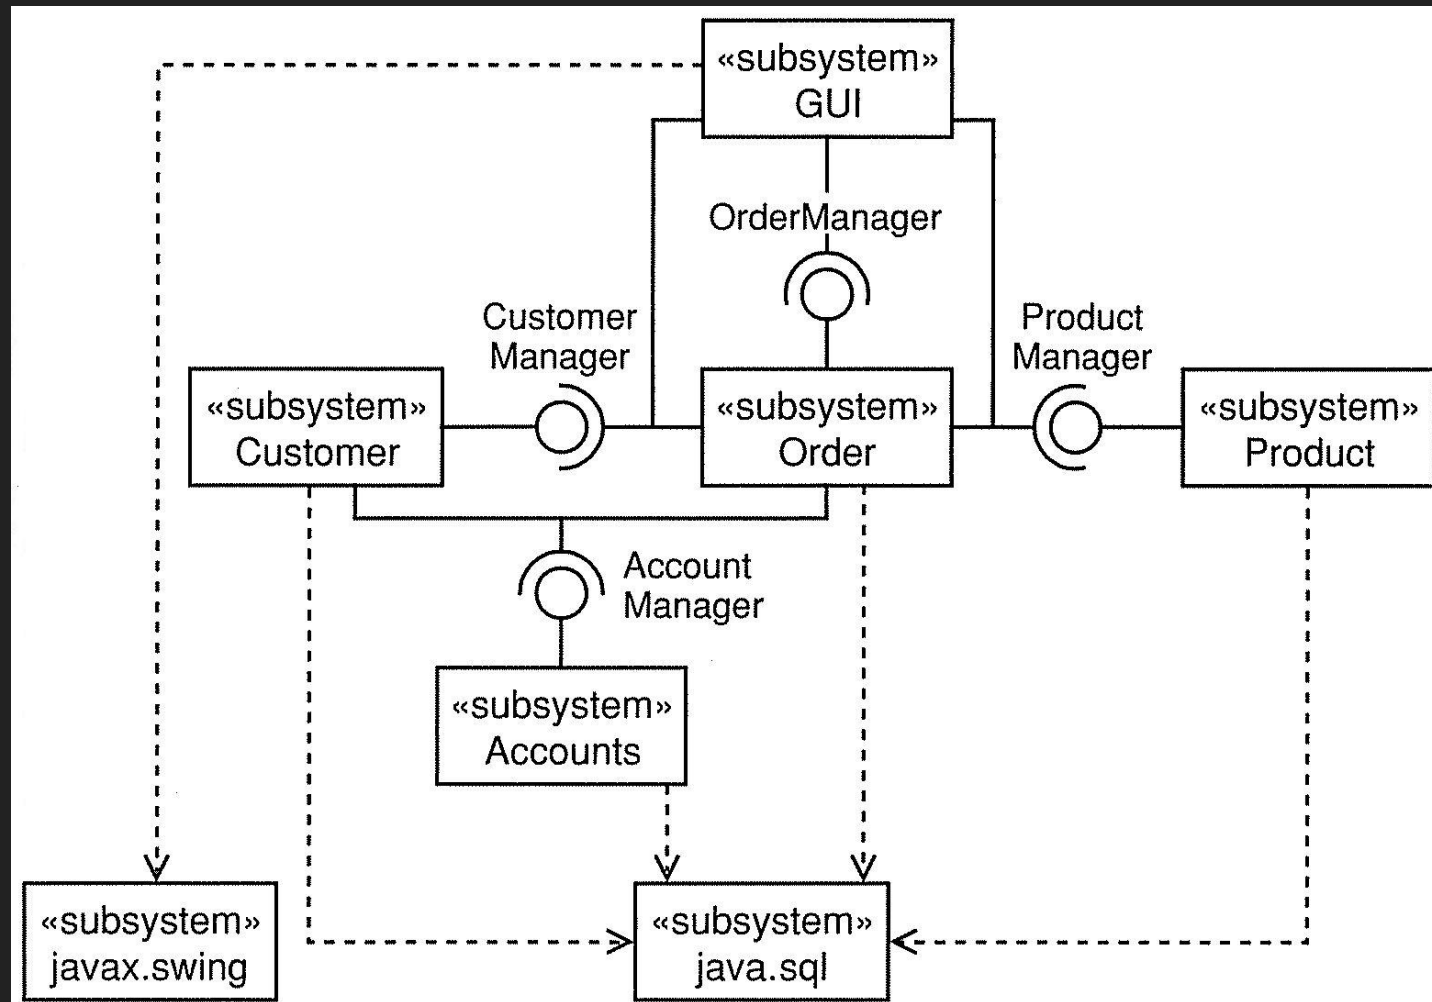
«subsystem»
GUI

OrderManager

Customer
Manager

Product
Manager

«subsystem»
Customer

«subsystem»
Order

«subsystem»
Product

Account
Manager

«subsystem»
Accounts

«subsystem»
javax.swing

«subsystem»
java.sql